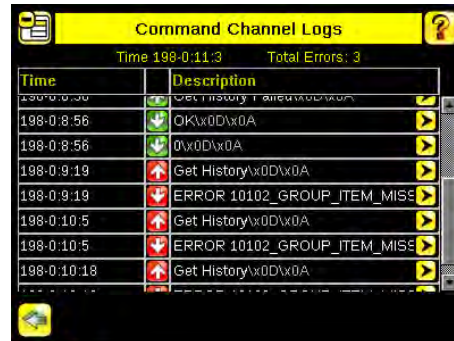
Command Channel Logs

Time 198-0:11:3 Total Errors: 3

| Time | | Description |
|---|---|---|
| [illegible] | | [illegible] |
| 198-0:8:56 | | OK\x0D\x0A |
| 198-0:8:56 | | 0\x0D\x0A |
| 198-0:9:19 | | Get History\x0D\x0A |
| 198-0:9:19 | | ERROR 10102_GROUP_ITEM_MISS |
| 198-0:10:5 | | Get History\x0D\x0A |
| 198-0:10:5 | | ERROR 10102_GROUP_ITEM_MISS |
| 198-0:10:18 | | Get History\x0D\x0A |
| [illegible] | | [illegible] |